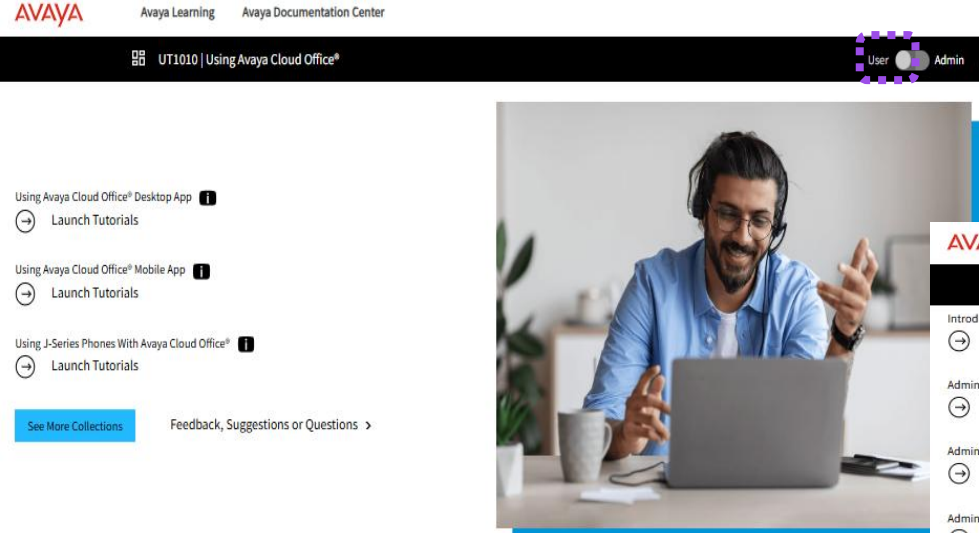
AVAYA Avaya Learning Avaya Documentation Center

UT1010 | Using Avaya Cloud Office®

User Admin

Using Avaya Cloud Office® Desktop App

Launch Tutorials

Using Avaya Cloud Office® Mobile App

Launch Tutorials

Using J-Series Phones With Avaya Cloud Office®

Launch Tutorials

See More Collections

Feedback, Suggestions or Questions >

AV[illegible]

Introd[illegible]

Admin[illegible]

Admin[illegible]

Admin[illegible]